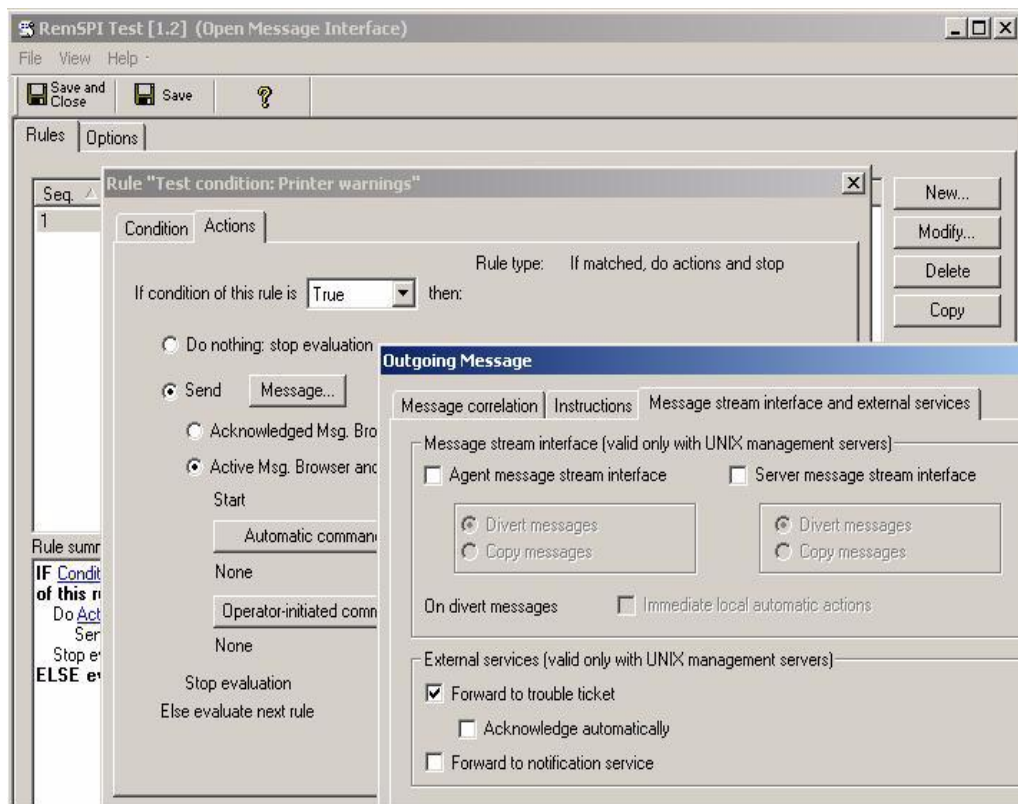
RemSPI Test [1.2] (Open Message Interface)

File View Help

Save and Close Save ?

Rules Options

Seq. 1

Rule "Test condition: Printer warnings"

Condition Actions

Rule type: If matched, do actions and stop

If condition of this rule is True then:

Do nothing: stop evaluation

Send Message...

Acknowledged Msg. Bro

Active Msg. Browser anc

Start

Automatic comman

None

Operator-initiated comn

None

Stop evaluation

Else evaluate next rule

Rule sumr
IF Condit
of this r
Do Act
Ser
Stop e
ELSE e

New...
Modify...
Delete
Copy

Outgoing Message

Message correlation Instructions Message stream interface and external services

Message stream interface (valid only with UNIX management servers)

Agent message stream interface

Server message stream interface

Divert messages
Copy messages

Divert messages
Copy messages

On divert messages

Immediate local automatic actions

External services (valid only with UNIX management servers)

Forward to trouble ticket

Acknowledge automatically

Forward to notification service